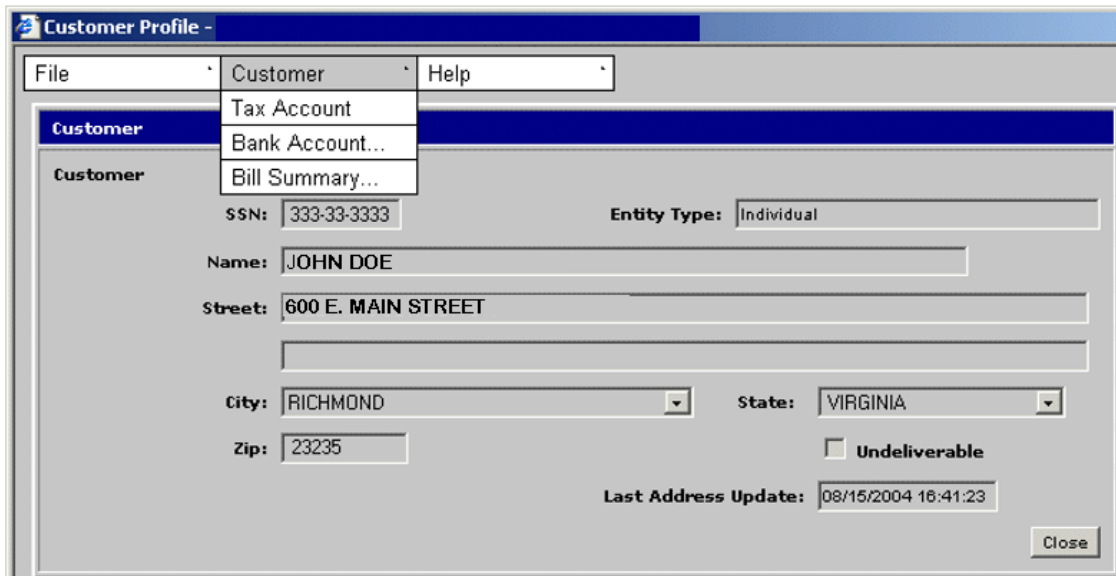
Customer Profile -

File
Customer
Help

Tax Account
Bank Account...
Bill Summary...

Customer

Customer

SSN: 333-33-3333
Entity Type: Individual

Name: JOHN DOE

Street: 600 E. MAIN STREET

City: RICHMOND
State: VIRGINIA

Zip: 23235
Undeliverable

Last Address Update: 08/15/2004 16:41:23

Close